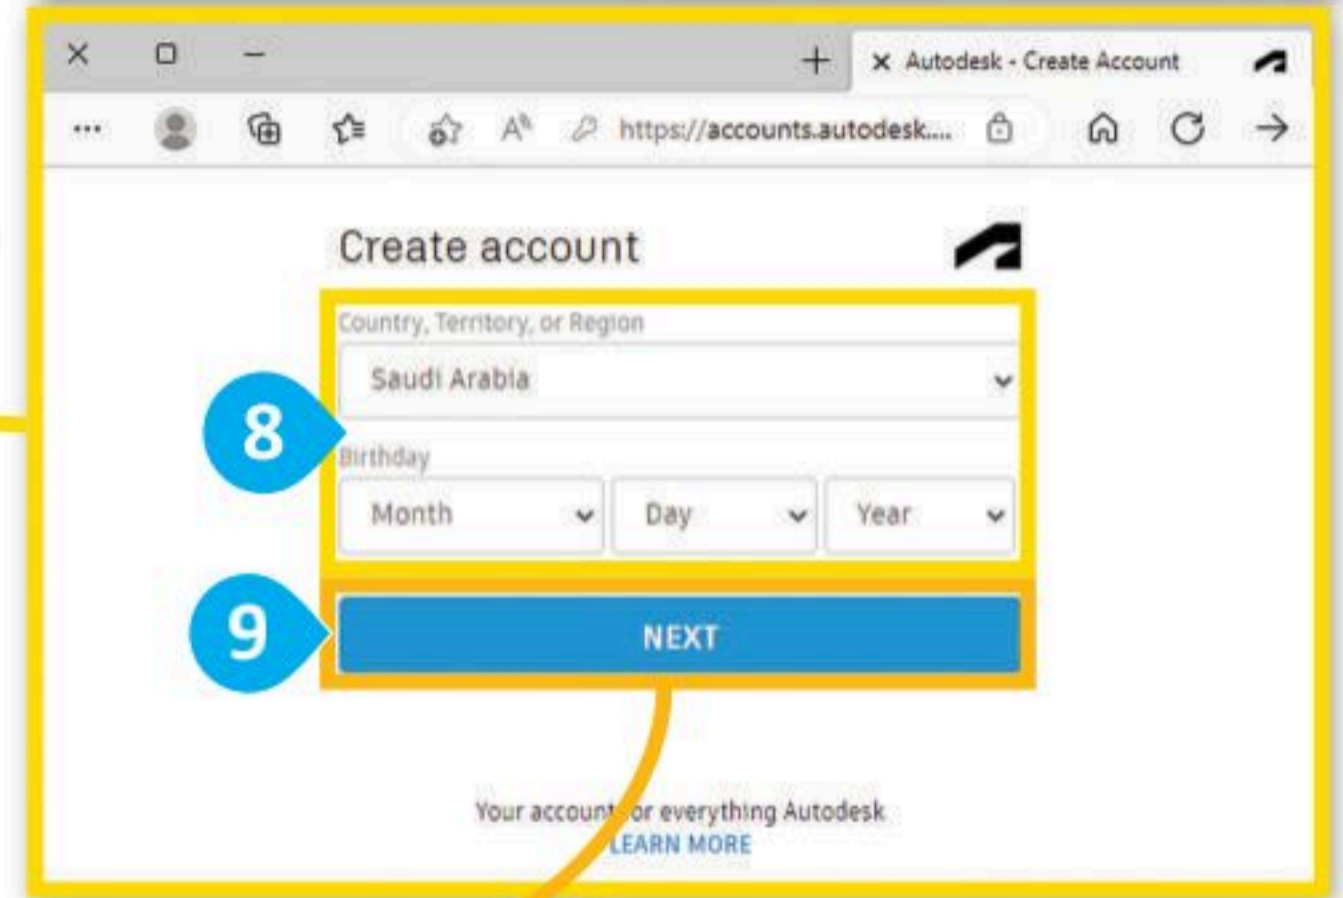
Autodesk - Create Account

https://accounts.autodesk....

Create account

Country, Territory, or Region

Saudi Arabia

8

Birthday

Month

Day

Year

9

NEXT

Your account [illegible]or everything Autodesk

LEARN MORE